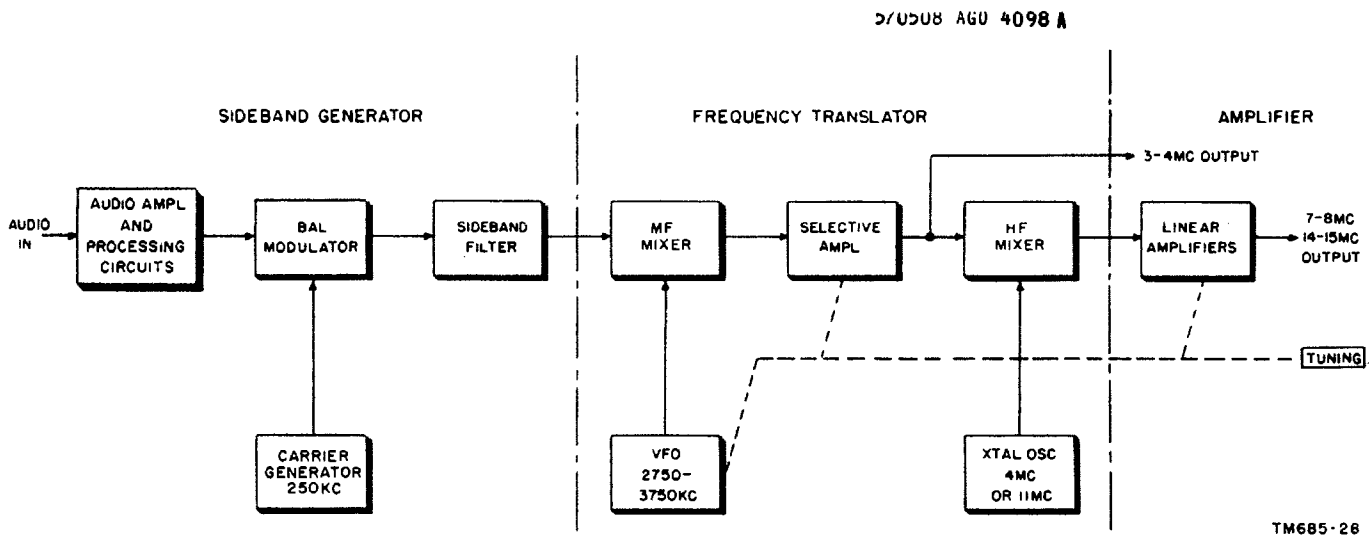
5/0508 AGO 4098 A

SIDEBAND GENERATOR

FREQUENCY TRANSLATOR

AMPLIFIER

3-4MC OUTPUT

AUDIO IN

AUDIO AMPL AND PROCESSING CIRCUITS

BAL MODULATOR

SIDEBAND FILTER

MF MIXER

SELECTIVE AMPL

HF MIXER

LINEAR AMPLIFIERS

7-8MC 14-15MC OUTPUT

TUNING

CARRIER GENERATOR 250KC

VFO 2750-3750KC

XTAL OSC 4MC OR 11MC

TM685-26